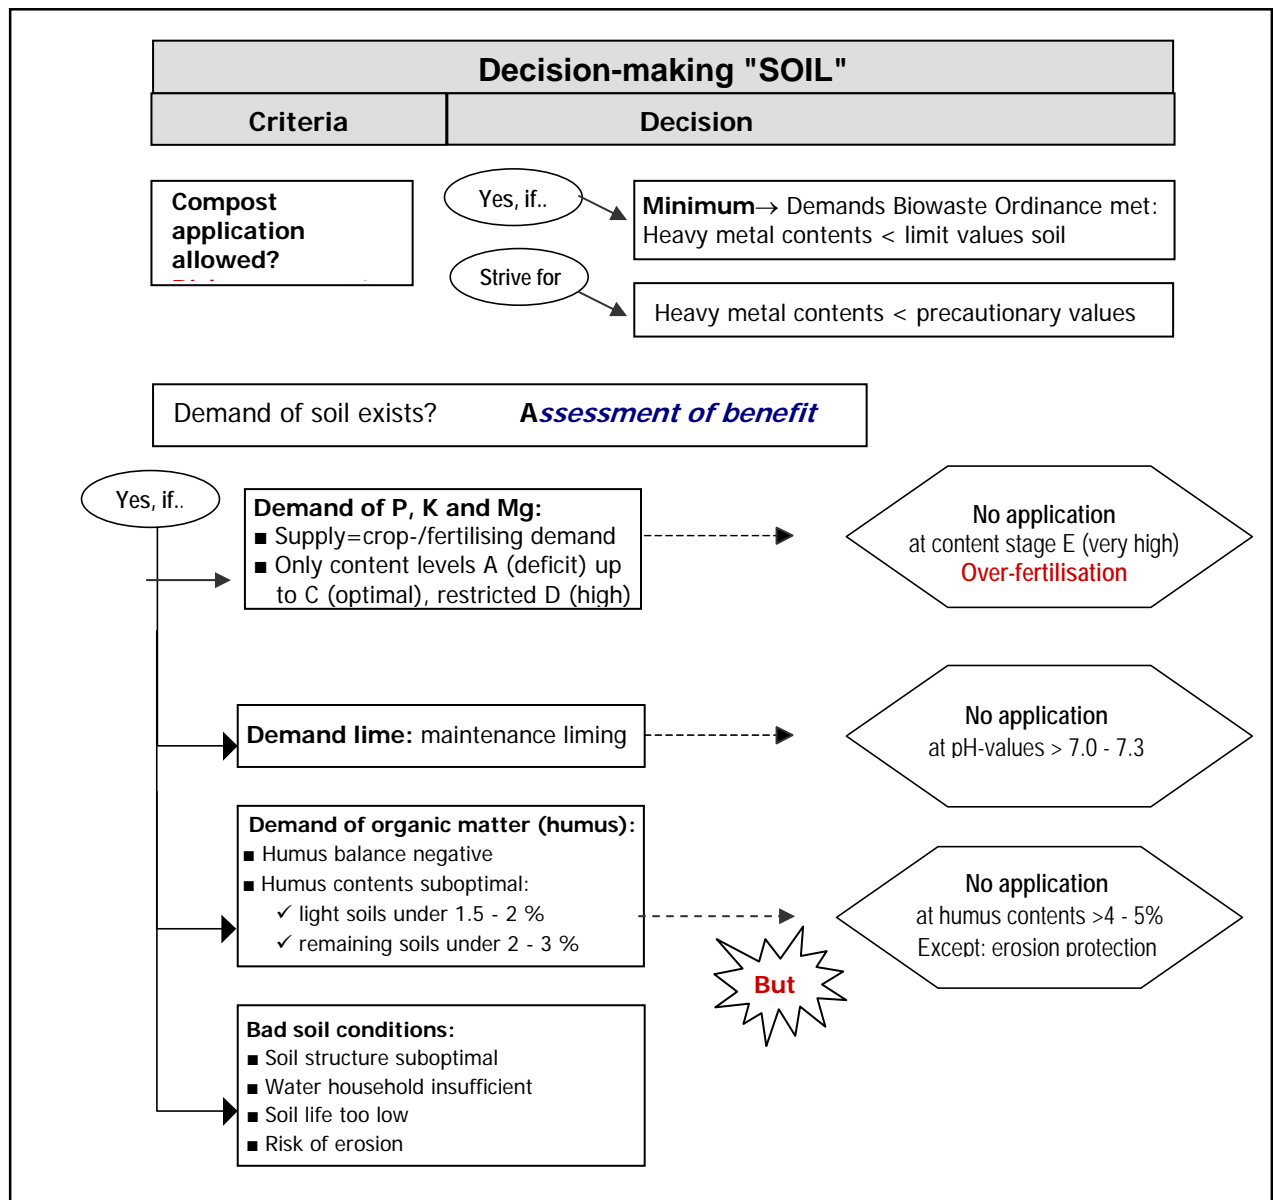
Decision-making "SOIL"

| Criteria | Decision |
|---|---|

Compost application allowed?

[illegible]

Yes, if..

Minimum→ Demands Biowaste Ordinance met: Heavy metal contents < limit values soil

Strive for

Heavy metal contents < precautionary values

Demand of soil exists? Assessment of benefit

Yes, if..

Demand of P, K and Mg:
■ Supply=crop-/fertilising demand
■ Only content levels A (deficit) up to C (optimal), restricted D (high)

No application
at content stage E (very high)
Over-fertilisation

Demand lime: maintenance liming

No application
at pH-values > 7.0 - 7.3

Demand of organic matter (humus):
■ Humus balance negative
■ Humus contents suboptimal:
✓ light soils under 1.5 - 2 %
✓ remaining soils under 2 - 3 %

No application
at humus contents >4 - 5%
Except: erosion protection

But

Bad soil conditions:
■ Soil structure suboptimal
■ Water household insufficient
■ Soil life too low
■ Risk of erosion